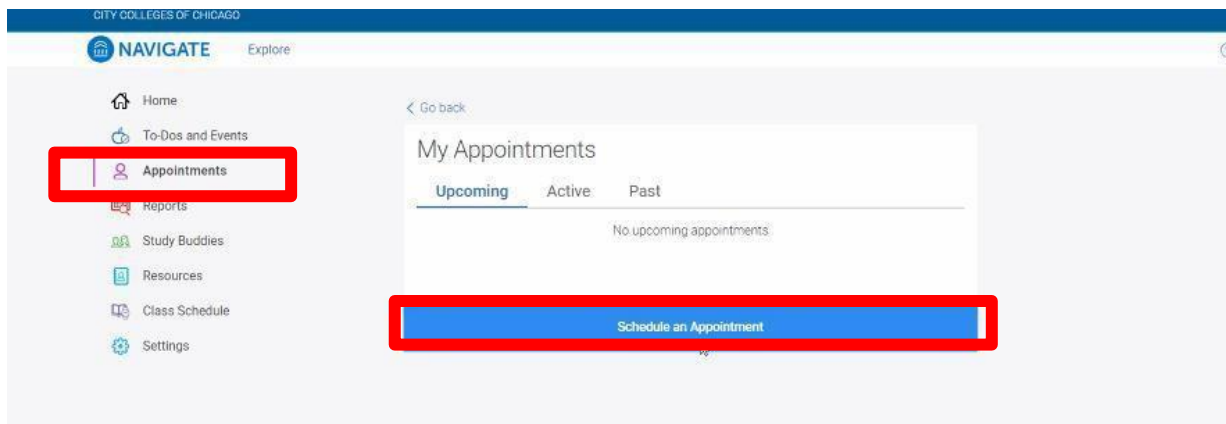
CITY COLLEGES OF CHICAGO

NAVIGATE

Explore

Home

To-Dos and Events

Appointments

Reports

Study Buddies

Resources

Class Schedule

Settings

< Go back

My Appointments

Upcoming

Active

Past

No upcoming appointments

Schedule an Appointment